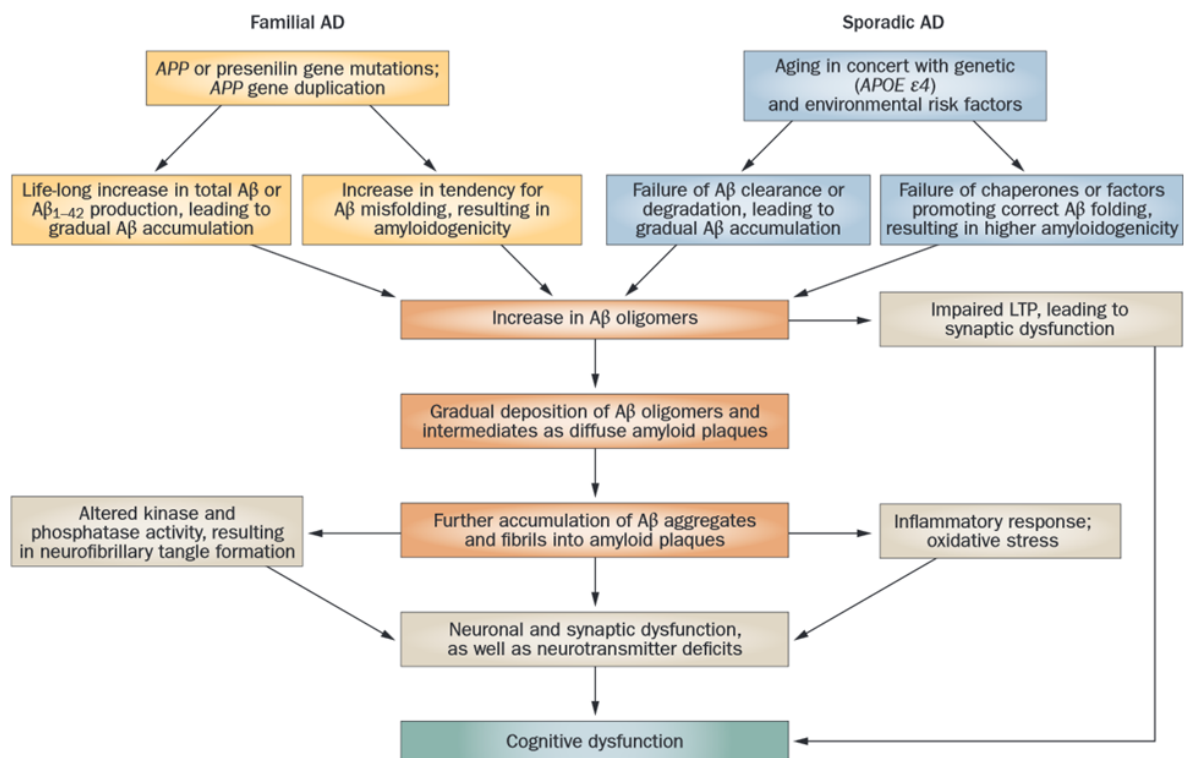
Familial AD

Sporadic AD

APP or presenilin gene mutations; APP gene duplication

Aging in concert with genetic (APOE ε4) and environmental risk factors

Life-long increase in total Aβ or $Aβ_{1–42}$ production, leading to gradual Aβ accumulation

Increase in tendency for Aβ misfolding, resulting in amyloidogenicity

Failure of Aβ clearance or degradation, leading to gradual Aβ accumulation

Failure of chaperones or factors promoting correct Aβ folding, resulting in higher amyloidogenicity

Increase in Aβ oligomers

Impaired LTP, leading to synaptic dysfunction

Gradual deposition of Aβ oligomers and intermediates as diffuse amyloid plaques

Altered kinase and phosphatase activity, resulting in neurofibrillary tangle formation

Further accumulation of Aβ aggregates and fibrils into amyloid plaques

Inflammatory response; oxidative stress

Neuronal and synaptic dysfunction, as well as neurotransmitter deficits

Cognitive dysfunction